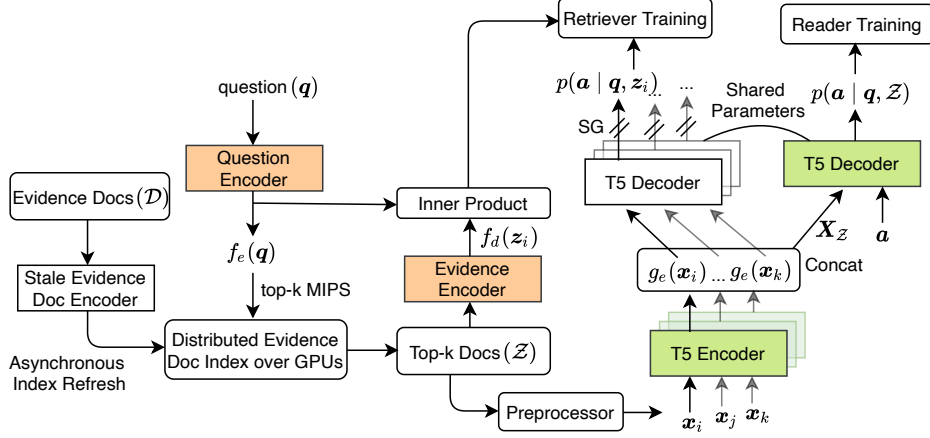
Retriever Training

Reader Training

$p(\boldsymbol{a} \mid \boldsymbol{q}, \boldsymbol{z}_i)$ ... ...

Shared Parameters

$p(\boldsymbol{a} \mid \boldsymbol{q}, \mathcal{Z})$

question $(\boldsymbol{q})$

SG

Question Encoder

T5 Decoder

T5 Decoder

Evidence Docs $(\mathcal{D})$

Inner Product

$\boldsymbol{X}_\mathcal{Z}$

$\boldsymbol{a}$

$f_d(\boldsymbol{z}_i)$

$f_e(\boldsymbol{q})$

Evidence Encoder

$g_e(\boldsymbol{x}_i)$ ... $g_e(\boldsymbol{x}_k)$

Concat

Stale Evidence Doc Encoder

top-k MIPS

Distributed Evidence Doc Index over GPUs

Top-k Docs $(\mathcal{Z})$

T5 Encoder

Asynchronous Index Refresh

Preprocessor

$\boldsymbol{x}_i$ $\boldsymbol{x}_j$ $\boldsymbol{x}_k$